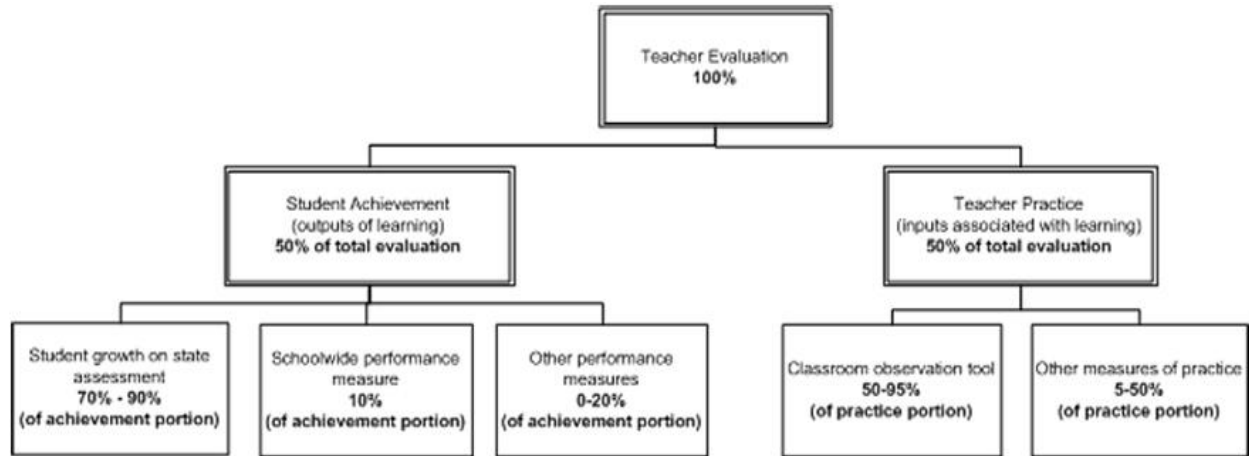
Teacher Evaluation
**100%**

Student Achievement
(outputs of learning)
**50% of total evaluation**

Teacher Practice
(inputs associated with learning)
**50% of total evaluation**

Student growth on state assessment
**70% - 90%**
**(of achievement portion)**

Schoolwide performance measure
**10%**
**(of achievement portion)**

Other performance measures
**0-20%**
**(of achievement portion)**

Classroom observation tool
**50-95%**
**(of practice portion)**

Other measures of practice
**5-50%**
**(of practice portion)**